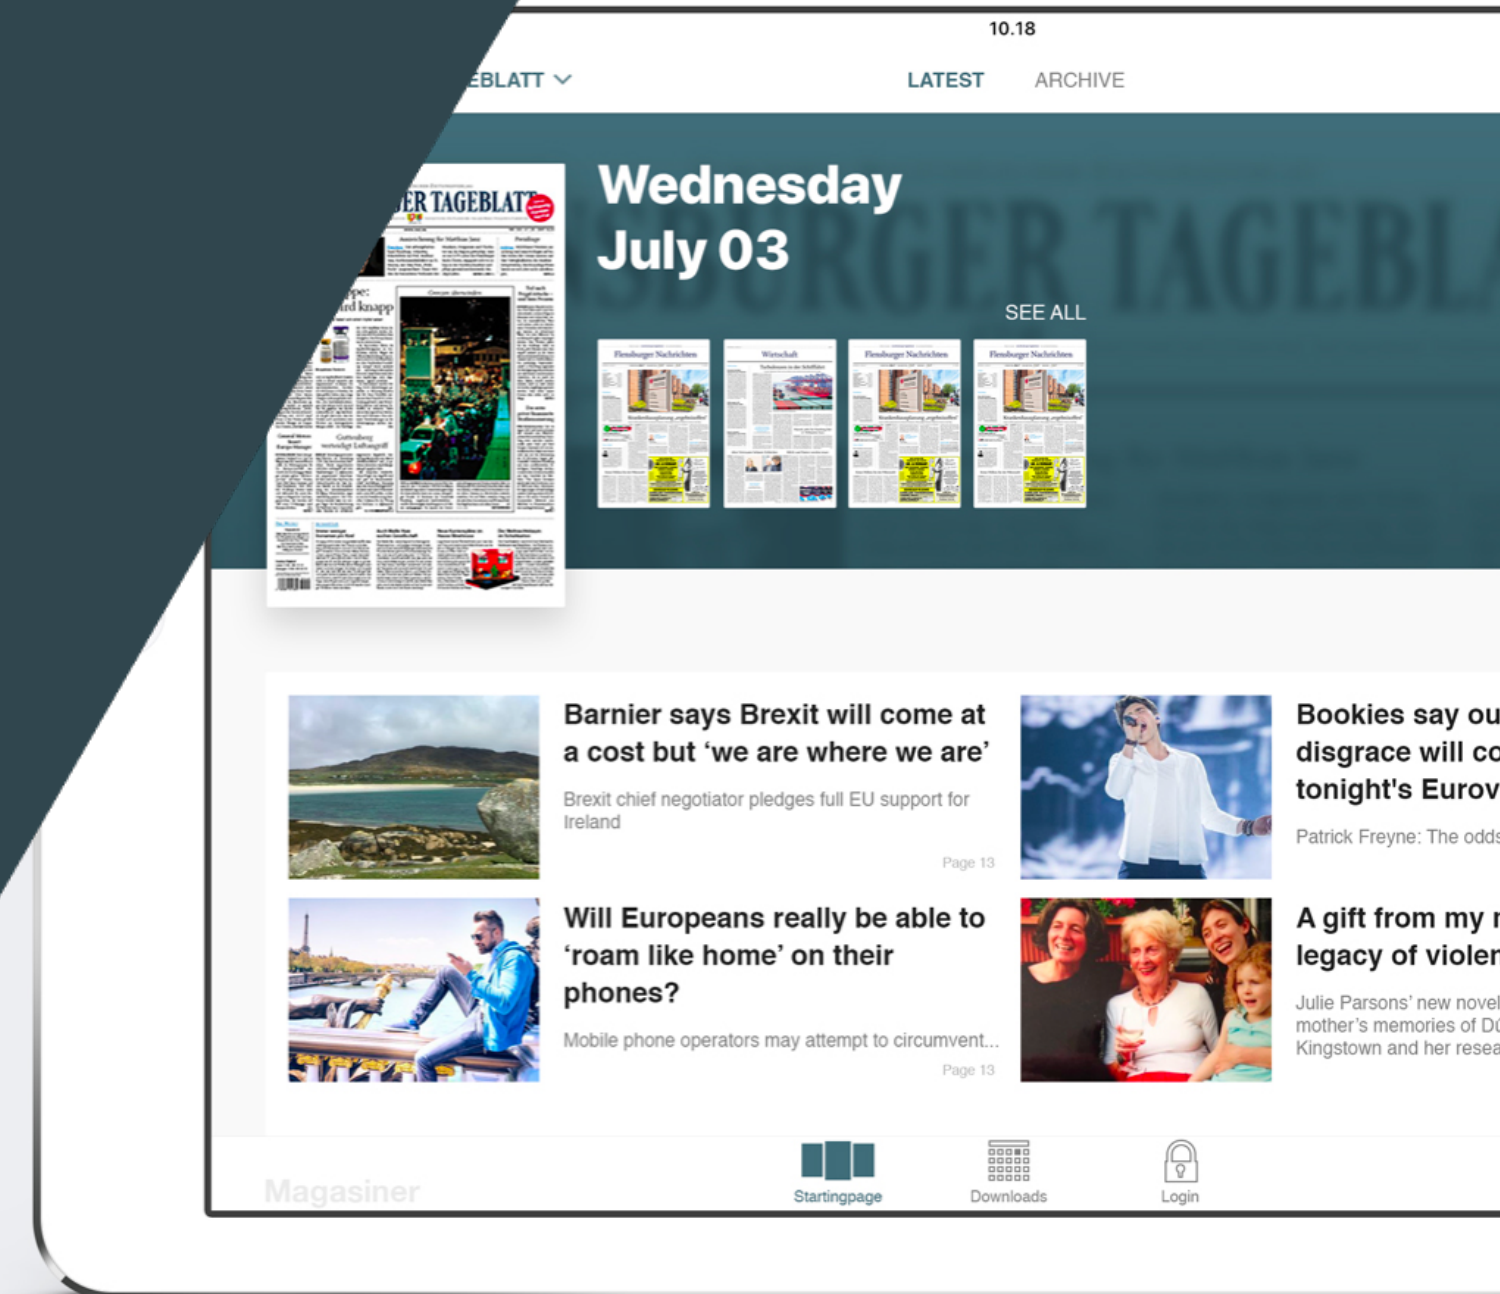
10.18

EBLATT

LATEST ARCHIVE

ER TAGEBLATT

Wednesday July 03

SEE ALL

Flensburger Nachrichten

Wirtschaft

Flensburger Nachrichten

Flensburger Nachrichten

Barnier says Brexit will come at a cost but 'we are where we are'

Brexit chief negotiator pledges full EU support for Ireland

Page 13

Bookies say ou disgrace will co tonight's Eurov

Patrick Freyne: The odds

Will Europeans really be able to 'roam like home' on their phones?

Mobile phone operators may attempt to circumvent...

Page 13

A gift from my r legacy of violer

Julie Parsons' new novel mother's memories of Dú Kingstown and her resea

Magasiner

Startingpage Downloads Login